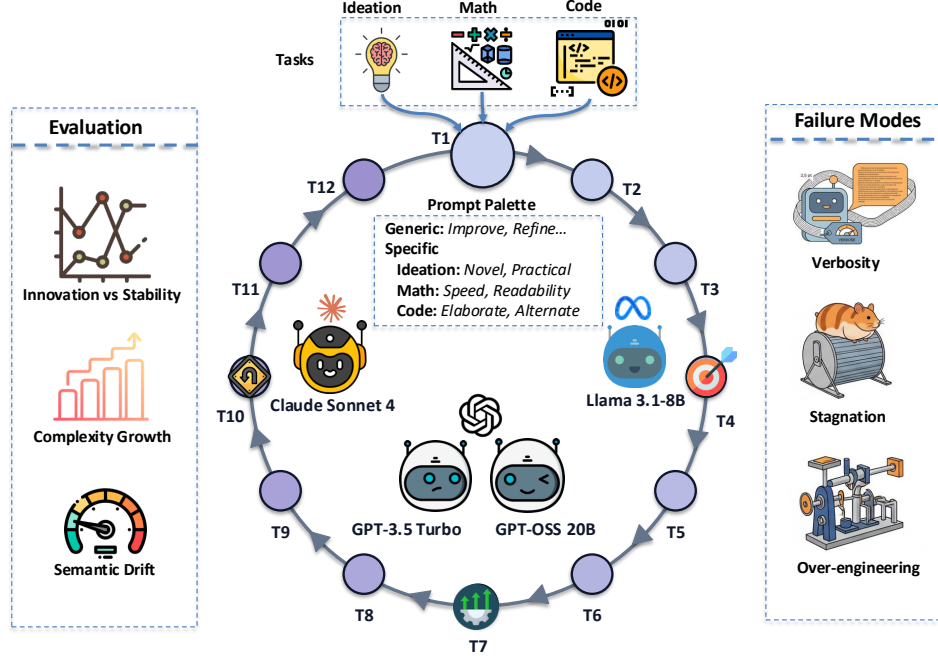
Ideation Math Code

Tasks

Evaluation

Innovation vs Stability

Complexity Growth

Semantic Drift

T1

Prompt Palette

Generic: *Improve, Refine…*
Specific
Ideation: *Novel, Practical*
Math: *Speed, Readability*
Code: *Elaborate, Alternate*

T2
T3
T4
T5
T6
T7
T8
T9
T10
T11
T12

Claude Sonnet 4

Llama 3.1-8B

GPT-3.5 Turbo

GPT-OSS 20B

Failure Modes

Verbosity

Stagnation

Over-engineering